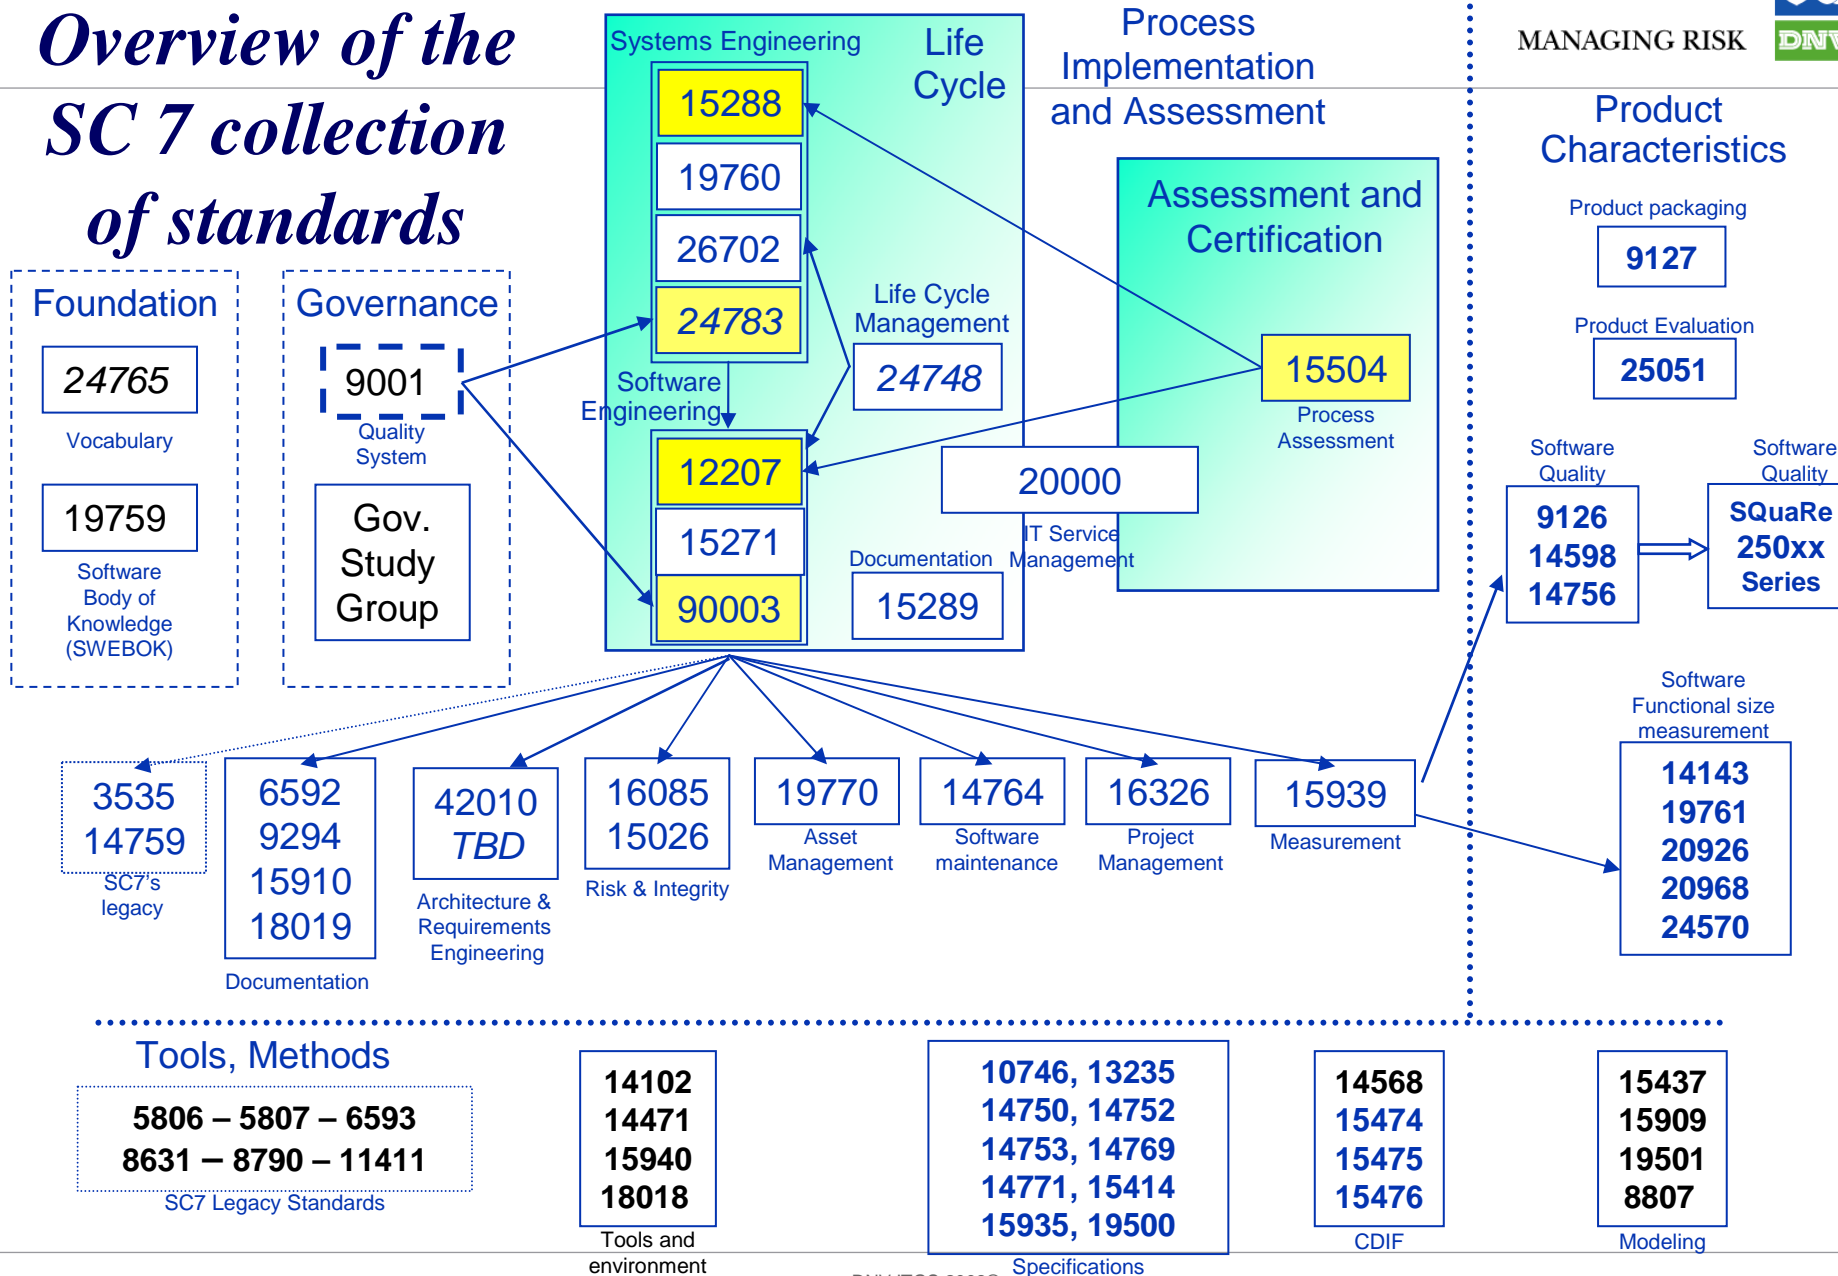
Overview of the SC 7 collection of standards

Systems Engineering

Life Cycle

15288

19760

26702

24783

Life Cycle Management

24748

Software Engineering

12207

15271

90003

Documentation

15289

Process Implementation and Assessment

Assessment and Certification

15504

Process Assessment

20000

IT Service Management

MANAGING RISK

DNV

Product Characteristics

Product packaging

9127

Product Evaluation

25051

Software Quality

9126
14598
14756

Software Quality

SQuaRe
250xx
Series

Software Functional size measurement

14143
19761
20926
20968
24570

Foundation

24765

Vocabulary

19759

Software Body of Knowledge (SWEBOK)

Governance

9001

Quality System

Gov. Study Group

3535
14759

SC7's legacy

6592
9294
15910
18019

Documentation

42010
TBD

Architecture & Requirements Engineering

16085
15026

Risk & Integrity

19770

Asset Management

14764

Software maintenance

16326

Project Management

15939

Measurement

Tools, Methods

5806 – 5807 – 6593
8631 – 8790 – 11411

SC7 Legacy Standards

14102
14471
15940
18018

Tools and environment

10746, 13235
14750, 14752
14753, 14769
14771, 15414
15935, 19500

Specifications

14568
15474
15475
15476

CDIF

15437
15909
19501
8807

Modeling